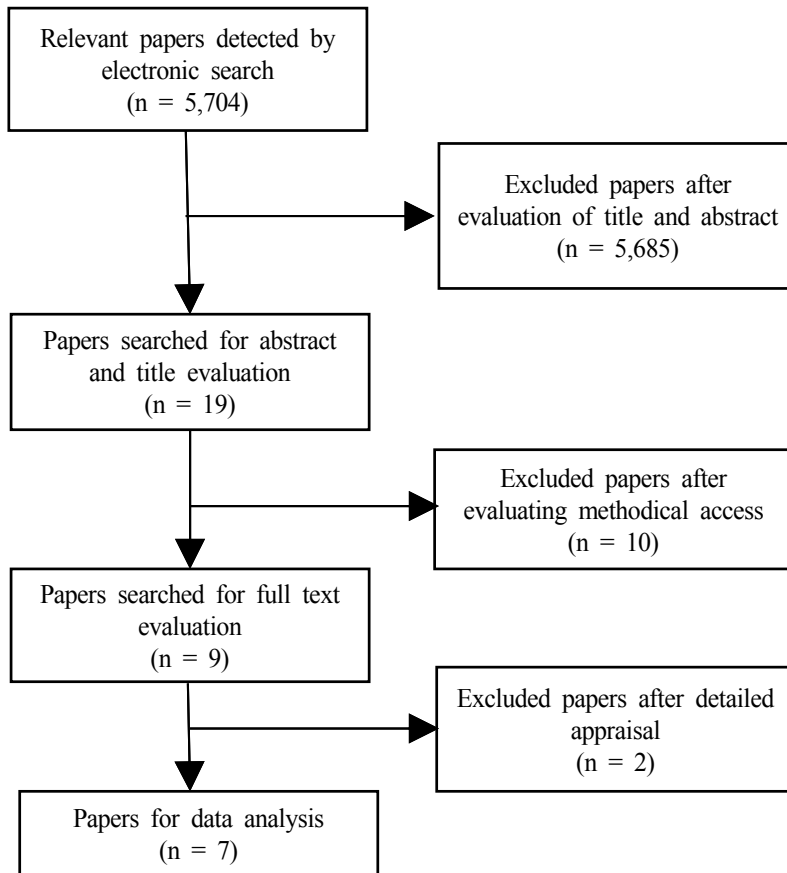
Relevant papers detected by electronic search
(n = 5,704)

Excluded papers after evaluation of title and abstract
(n = 5,685)

Papers searched for abstract and title evaluation
(n = 19)

Excluded papers after evaluating methodical access
(n = 10)

Papers searched for full text evaluation
(n = 9)

Excluded papers after detailed appraisal
(n = 2)

Papers for data analysis
(n = 7)